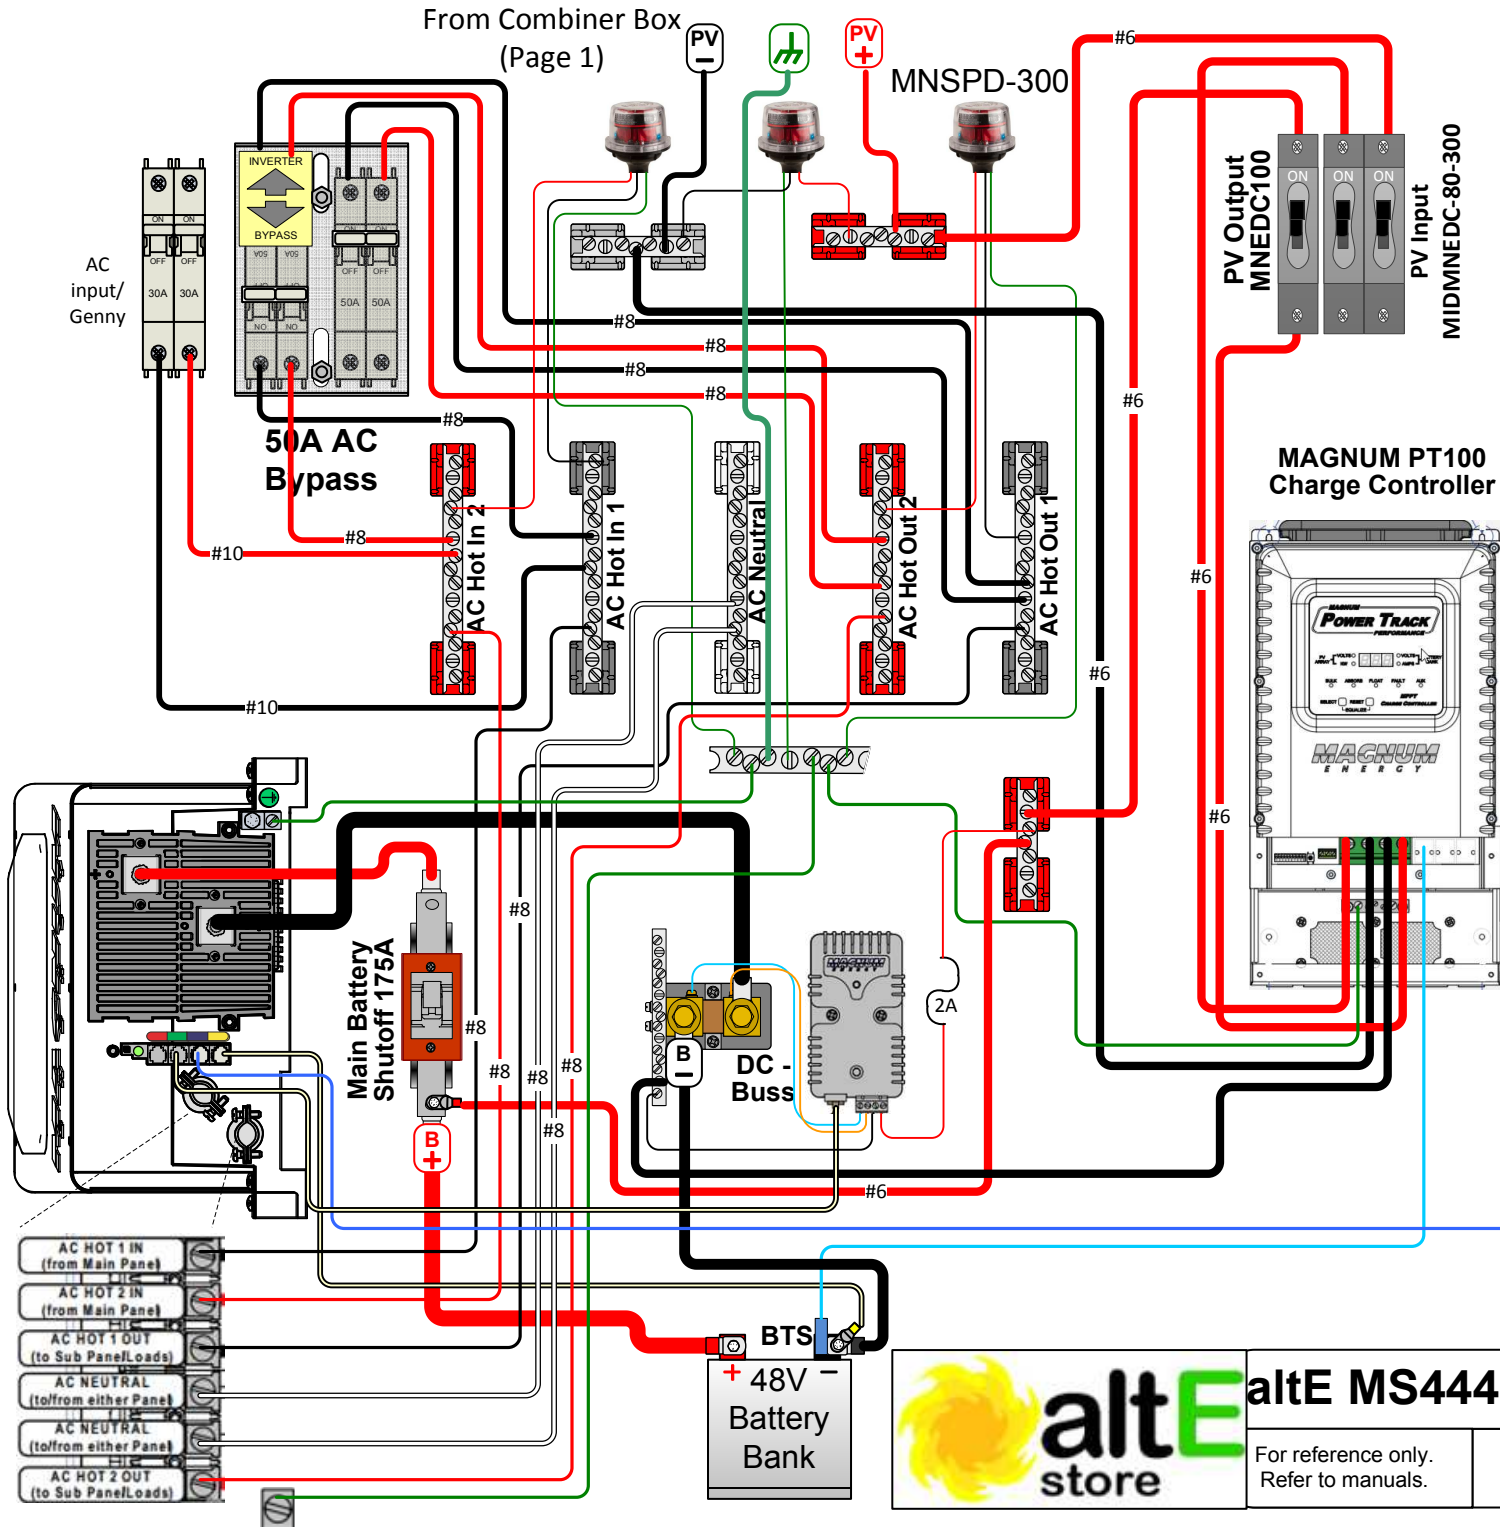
From Combiner Box
(Page 1)

PV −

PV +

MNSPD-300

#6

PV Output MNEDC100

PV Input MIDMNEDC-80-300

ON ON ON

INVERTER

BYPASS

AC input/ Genny

ON ON
OFF OFF
30A 30A

ON ON
OFF OFF
50A 50A

#8
#8
#8
#8
#8

50A AC Bypass

#10
#8

AC Hot In 2
AC Hot In 1
AC Neutral
AC Hot Out 2
AC Hot Out 1

#10

#6

MAGNUM PT100 Charge Controller

POWER TRACK

MAGNUM ENERGY

#6
#6
#6

Main Battery Shutoff 175A

#8
#8
#8
#8
#8
#8

B −

DC - Buss

2A

B +

#6

AC HOT 1 IN (from Main Panel)
AC HOT 2 IN (from Main Panel)
AC HOT 1 OUT (to Sub Panel/Loads)
AC NEUTRAL (to/from either Panel)
AC NEUTRAL (to/from either Panel)
AC HOT 2 OUT (to Sub Panel/Loads)

BTS

+ 48V −
Battery Bank

altE store

altE MS444

For reference only. Refer to manuals.